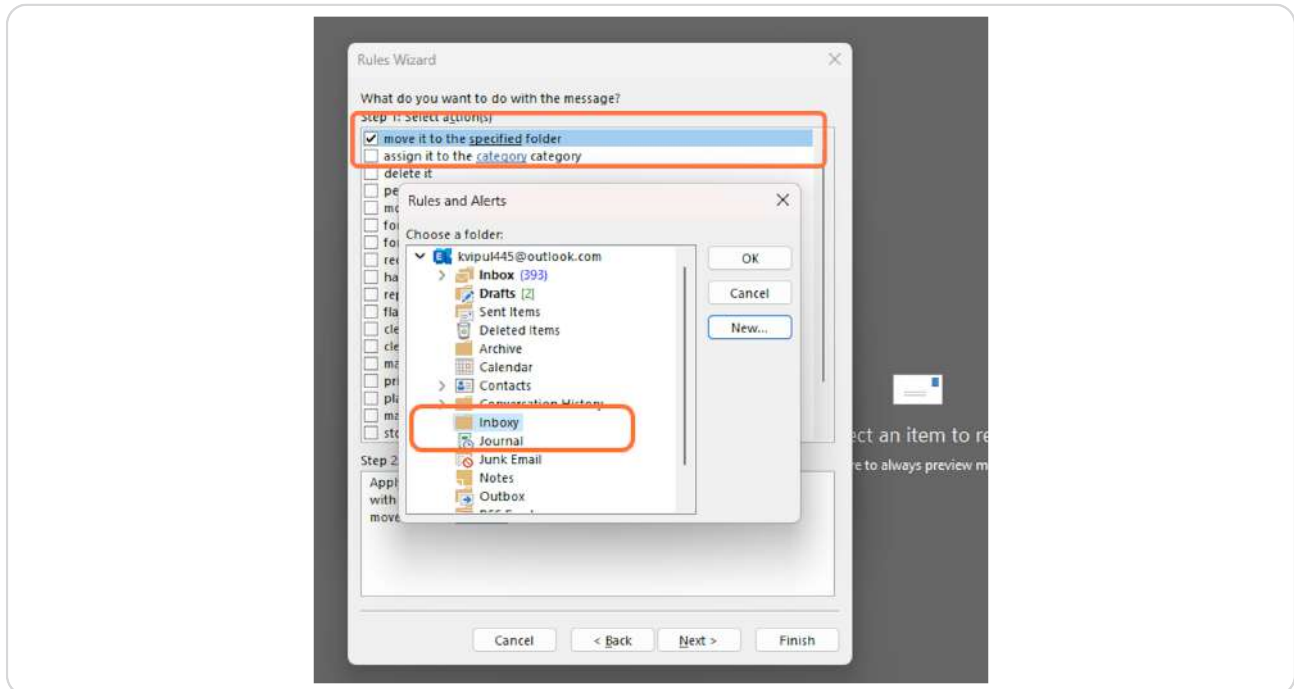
Rules Wizard

What do you want to do with the message?
Step 1: Select action(s)

move it to the specified folder
assign it to the category category
delete it
pe
mo
fo
fo
re
ha
re
fla
cle
cle
ma
pri
pla
ma
sto

Step 2
Appl
with
move

Rules and Alerts

Choose a folder:
kvipul445@outlook.com
Inbox (393)
Drafts [2]
Sent Items
Deleted Items
Archive
Calendar
Contacts
Conversation History
Inboxy
Journal
Junk Email
Notes
Outbox
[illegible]

OK
Cancel
New...

ct an item to re
re to always preview m

Cancel
< Back
Next >
Finish